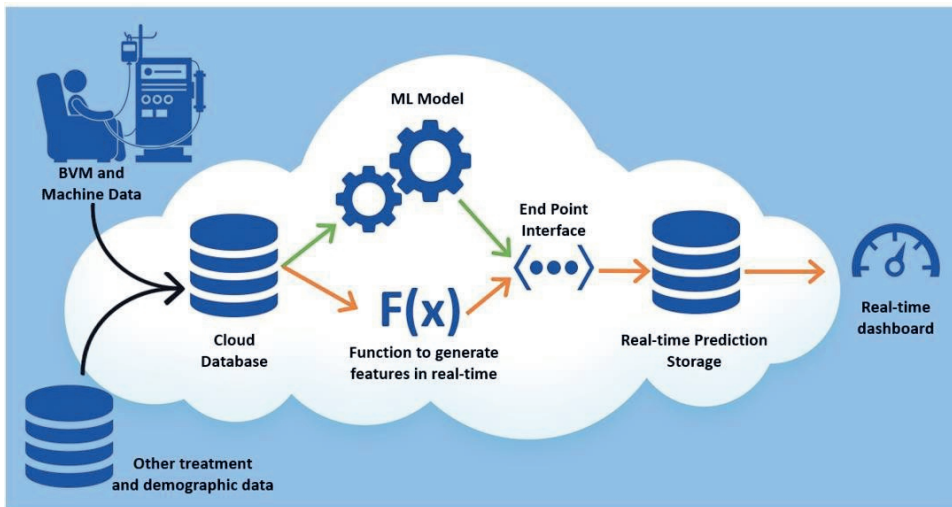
BVM and Machine Data

ML Model

End Point Interface

Cloud Database

F(x)

Function to generate features in real-time

Real-time Prediction Storage

Real-time dashboard

Other treatment and demographic data